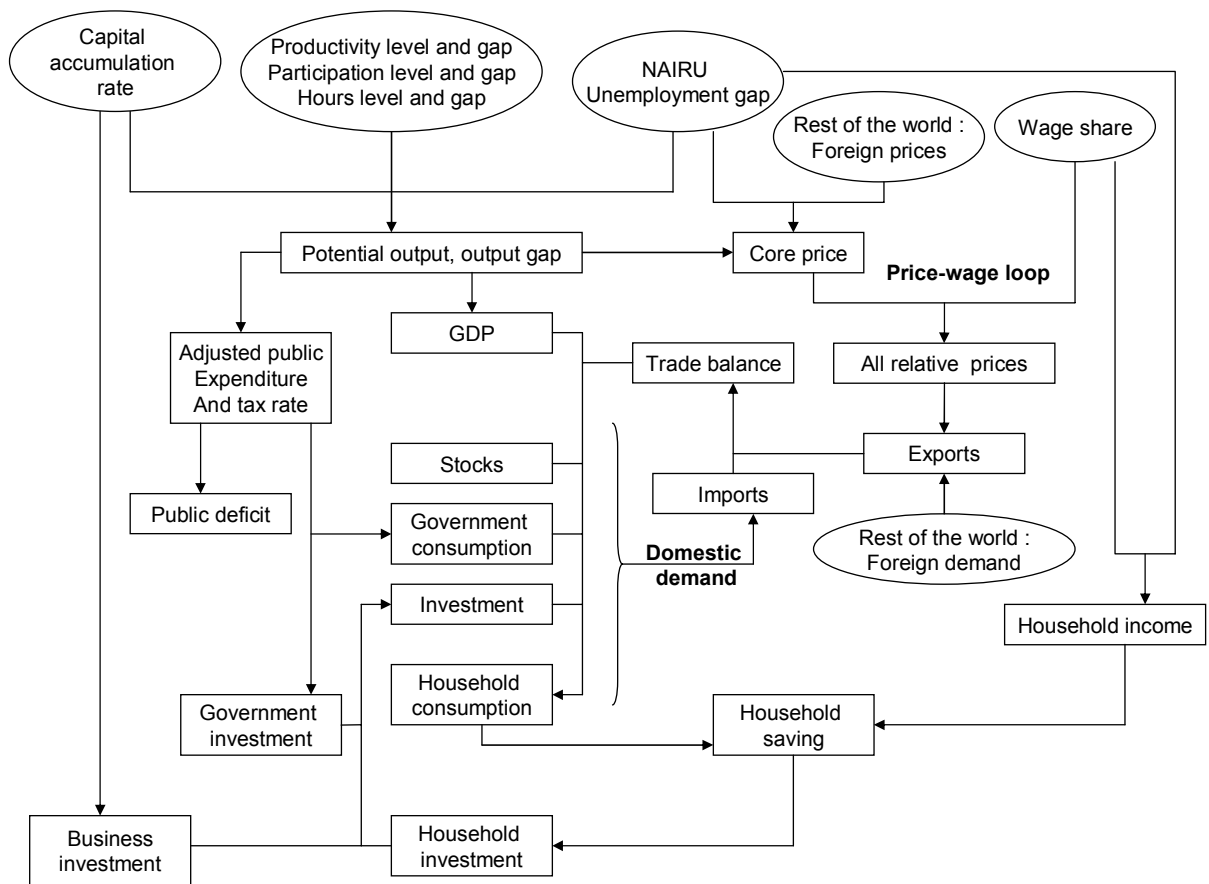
Capital accumulation rate

Productivity level and gap
Participation level and gap
Hours level and gap

NAIRU
Unemployment gap

Rest of the world : Foreign prices

Wage share

Potential output, output gap

Core price

Price-wage loop

GDP

Adjusted public Expenditure And tax rate

Trade balance

All relative prices

Stocks

Exports

Imports

Public deficit

Government consumption

Rest of the world : Foreign demand

Domestic demand

Investment

Household income

Household consumption

Government investment

Household saving

Business investment

Household investment